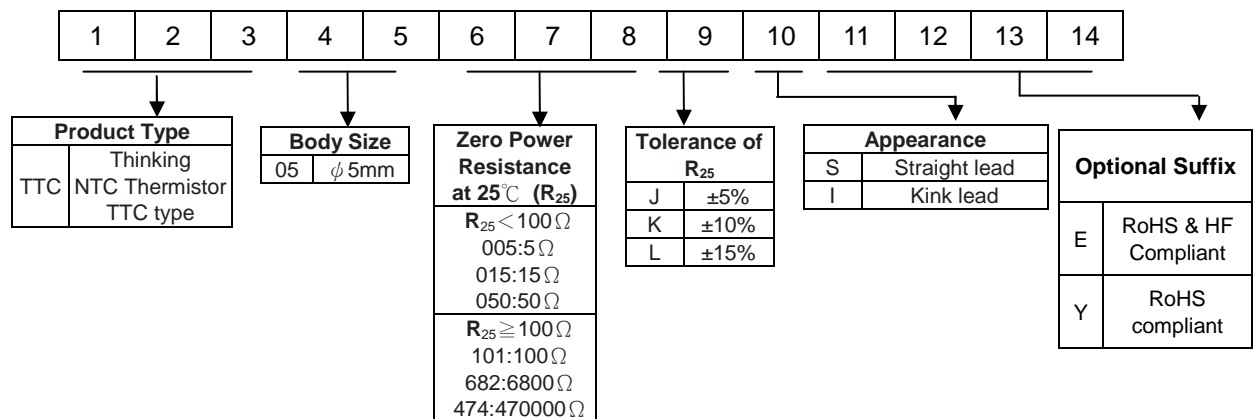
| 1 | 2 | 3 | 4 | 5 | 6 | 7 | 8 | 9 | 10 | 11 | 12 | 13 | 14 |
|---|---|---|---|---|---|---|---|---|---|---|---|---|---|

| Product Type | |
|---|---|
| TTC | Thinking NTC Thermistor TTC type |

| Body Size | |
|---|---|
| 05 | $\phi$5mm |

| Zero Power Resistance at 25℃ ($R_{25}$) |
|---|
| $R_{25}$ < 100Ω |
| 005:5Ω |
| 015:15Ω |
| 050:50Ω |
| $R_{25}$ ≧ 100Ω |
| 101:100Ω |
| 682:6800Ω |
| 474:470000Ω |

| Tolerance of $R_{25}$ | |
|---|---|
| J | ±5% |
| K | ±10% |
| L | ±15% |

| Appearance | |
|---|---|
| S | Straight lead |
| I | Kink lead |

| Optional Suffix | |
|---|---|
| E | RoHS & HF Compliant |
| Y | RoHS compliant |